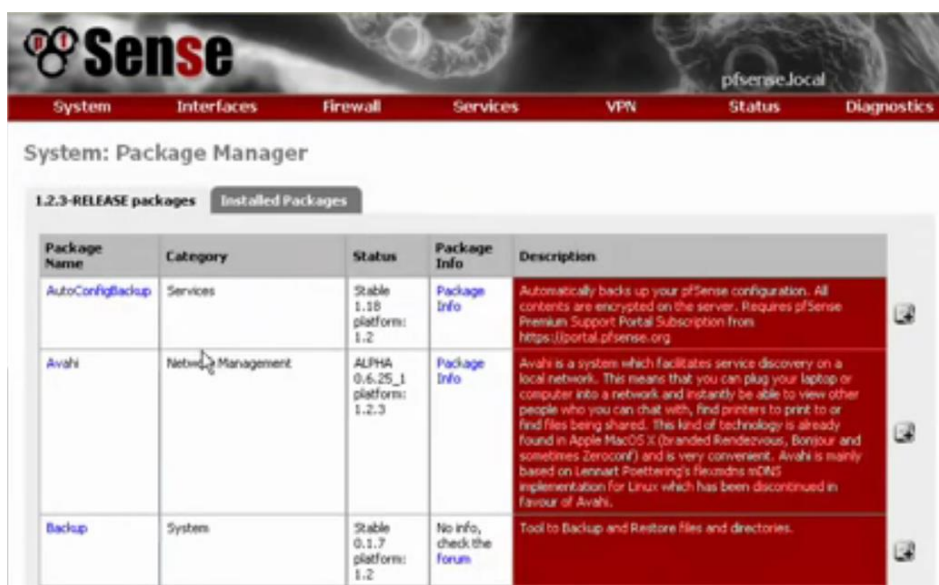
pfSense

pfsense.local

System Interfaces Firewall Services VPN Status Diagnostics

System: Package Manager

1.2.3-RELEASE packages | Installed Packages

| Package Name | Category | Status | Package Info | Description |
|---|---|---|---|---|
| AutoConfigBackup | Services | Stable 1.18 platform: 1.2 | Package Info | Automatically backs up your pfSense configuration. All contents are encrypted on the server. Requires pfSense Premium Support Portal Subscription from https://portal.pfsense.org |
| Avahi | Network Management | ALPHA 0.6.25_1 platform: 1.2.3 | Package Info | Avahi is a system which facilitates service discovery on a local network. This means that you can plug your laptop or computer into a network and instantly be able to view other people who you can chat with, find printers to print to or find files being shared. This kind of technology is already found in Apple MacOS X (branded Rendezvous, Bonjour and sometimes Zeroconf) and is very convenient. Avahi is mainly based on Lennart Poettering's flexmdns mDNS implementation for Linux which has been discontinued in favour of Avahi. |
| Backup | System | Stable 0.1.7 platform: 1.2 | No info, check the forum | Tool to Backup and Restore files and directories. |